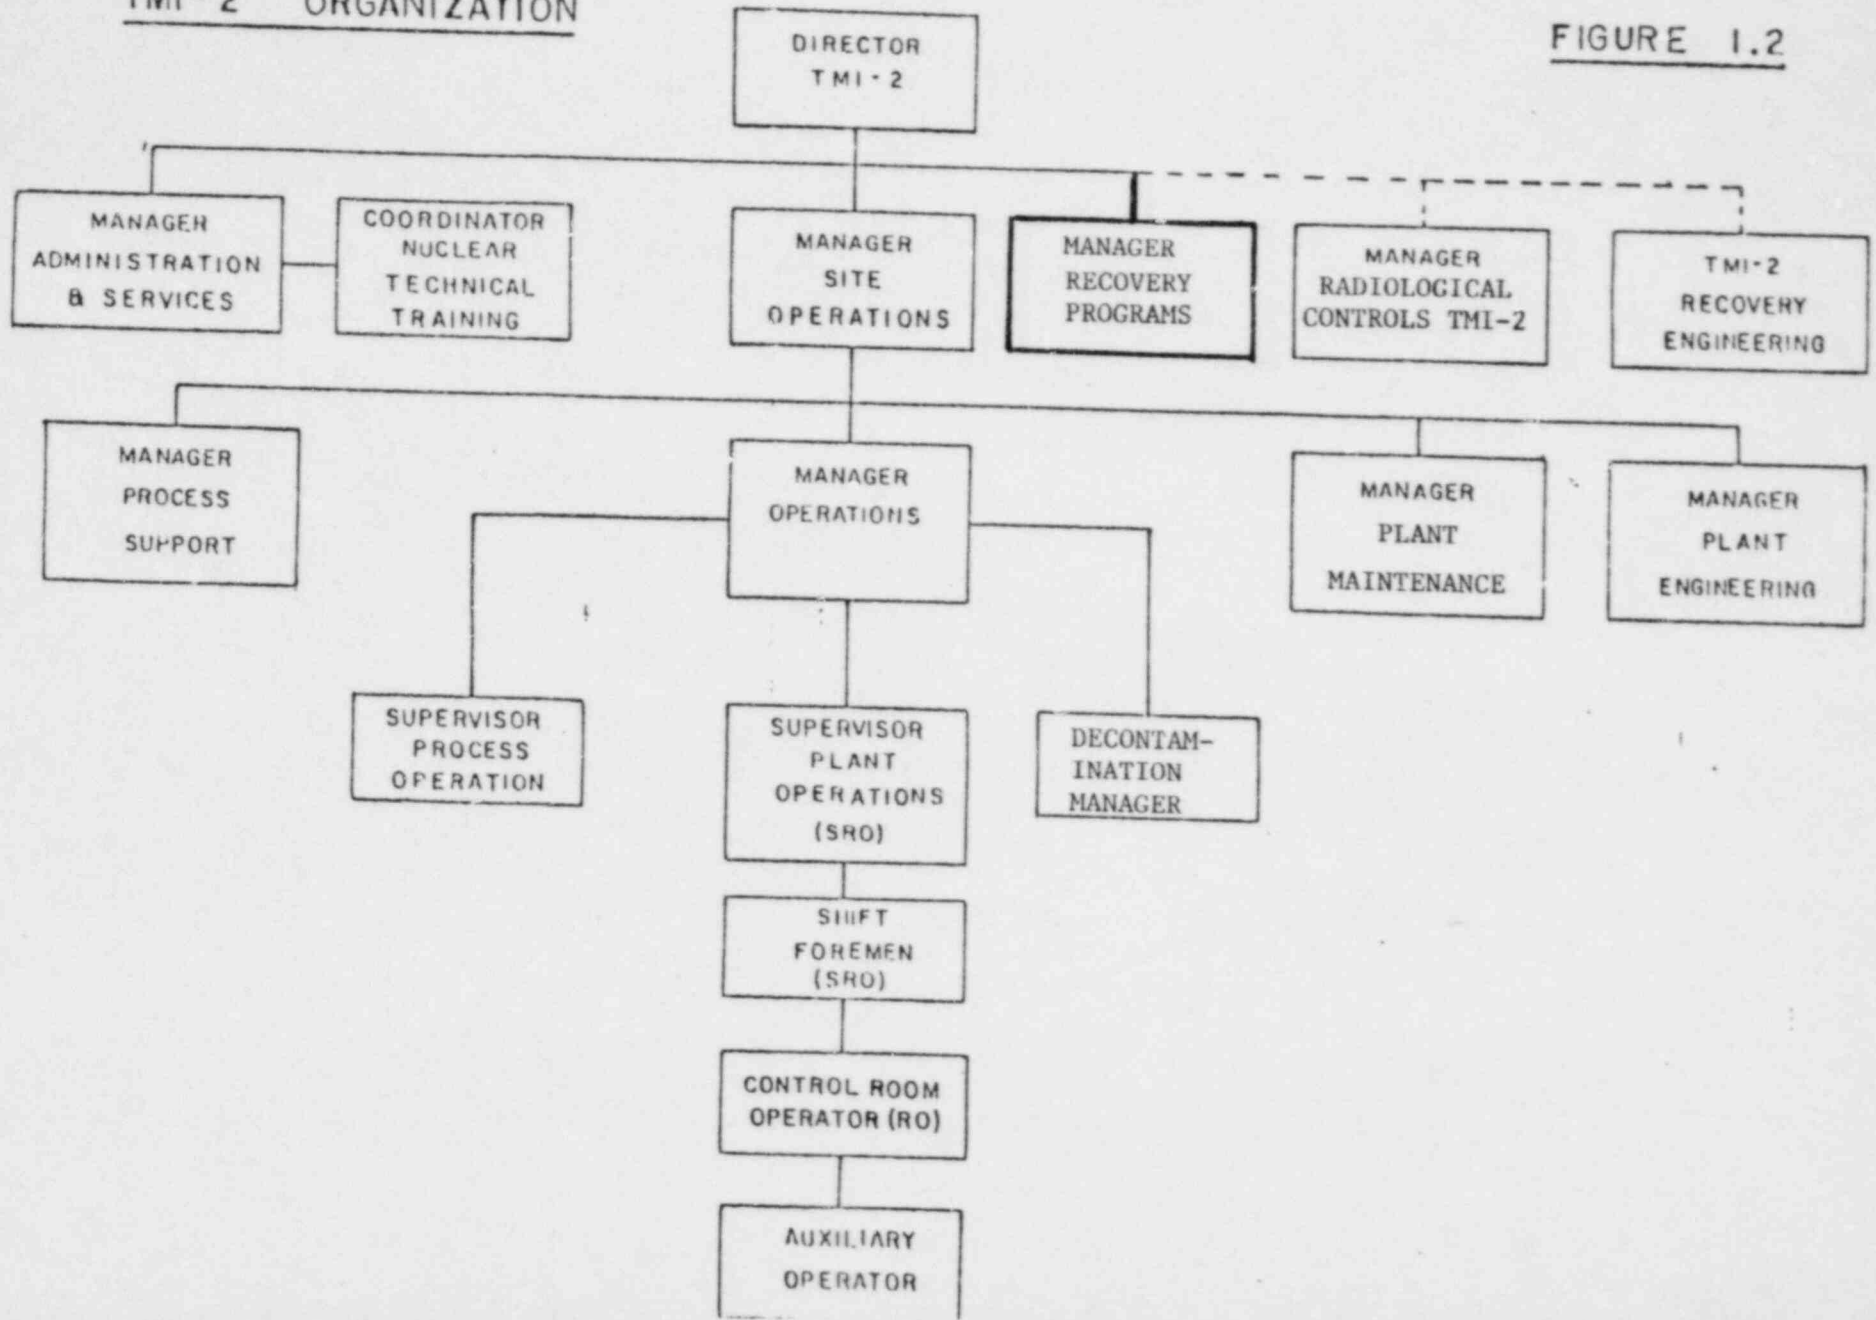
TMI-2 ORGANIZATION

FIGURE 1.2

DIRECTOR TMI-2

MANAGER ADMINISTRATION & SERVICES

COORDINATOR NUCLEAR TECHNICAL TRAINING

MANAGER SITE OPERATIONS

MANAGER RECOVERY PROGRAMS

MANAGER RADIOLOGICAL CONTROLS TMI-2

TMI-2 RECOVERY ENGINEERING

MANAGER PROCESS SUPPORT

MANAGER OPERATIONS

MANAGER PLANT MAINTENANCE

MANAGER PLANT ENGINEERING

SUPERVISOR PROCESS OPERATION

SUPERVISOR PLANT OPERATIONS (SRO)

DECONTAMINATION MANAGER

SHIFT FOREMEN (SRO)

CONTROL ROOM OPERATOR (RO)

AUXILIARY OPERATOR